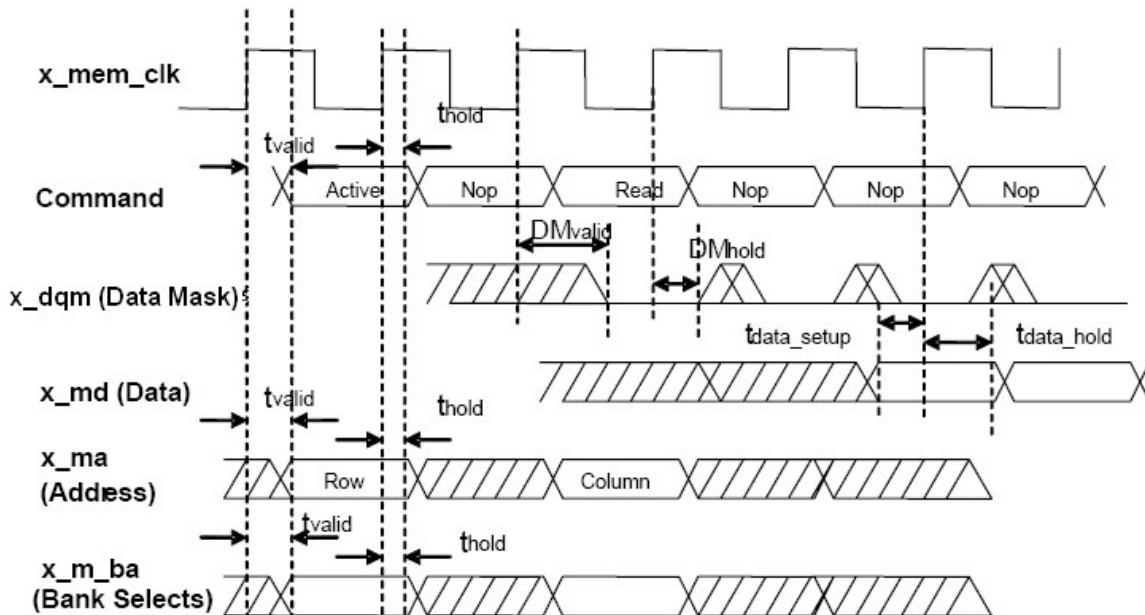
x_mem_clk

$t_{hold}$

$t_{valid}$

Command

Active

Nop

Read

Nop

Nop

Nop

$DM_{valid}$

$DM_{hold}$

x_dqm (Data Mask)

$t_{data\_setup}$

$t_{data\_hold}$

x_md (Data)

$t_{valid}$

$t_{hold}$

x_ma (Address)

Row

Column

$t_{valid}$

$t_{hold}$

x_m_ba (Bank Selects)